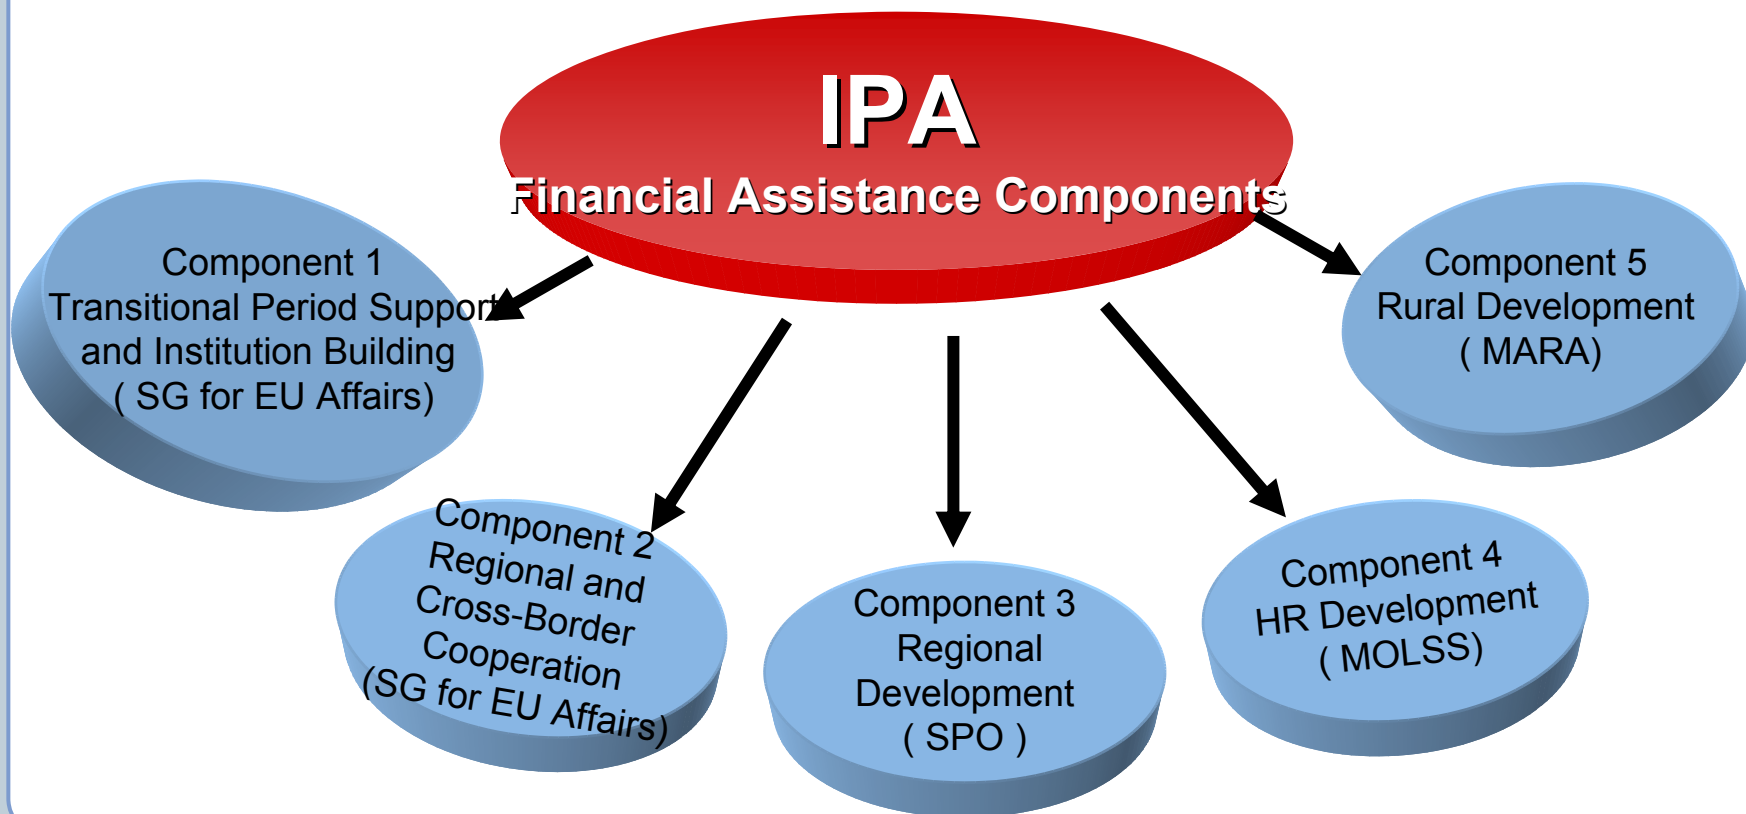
IPA
Financial Assistance Components

Component 1
Transitional Period Support and Institution Building
( SG for EU Affairs)

Component 2
Regional and Cross-Border Cooperation
(SG for EU Affairs)

Component 3
Regional Development
( SPO )

Component 4
HR Development
( MOLSS)

Component 5
Rural Development
( MARA)